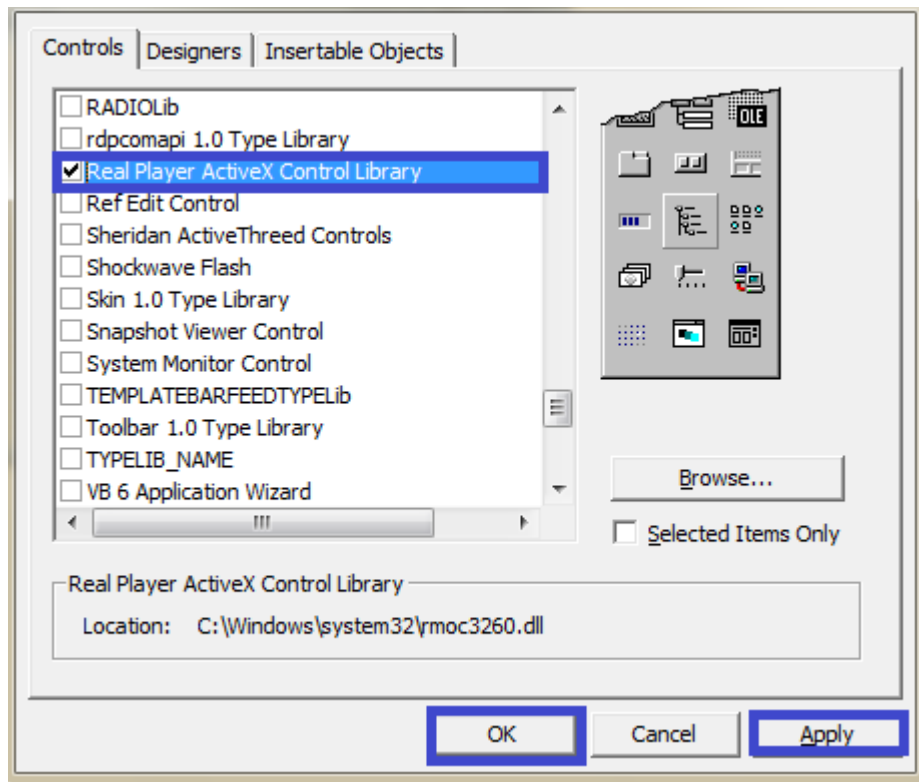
Controls | Designers | Insertable Objects

RADIOLib
rdpcomapi 1.0 Type Library
Real Player ActiveX Control Library
Ref Edit Control
Sheridan ActiveThreed Controls
Shockwave Flash
Skin 1.0 Type Library
Snapshot Viewer Control
System Monitor Control
TEMPLATEBARFEEDTYPELib
Toolbar 1.0 Type Library
TYPELIB_NAME
VB 6 Application Wizard

OLE

Browse...

Selected Items Only

Real Player ActiveX Control Library

Location: C:\Windows\system32\rmoc3260.dll

OK
Cancel
Apply